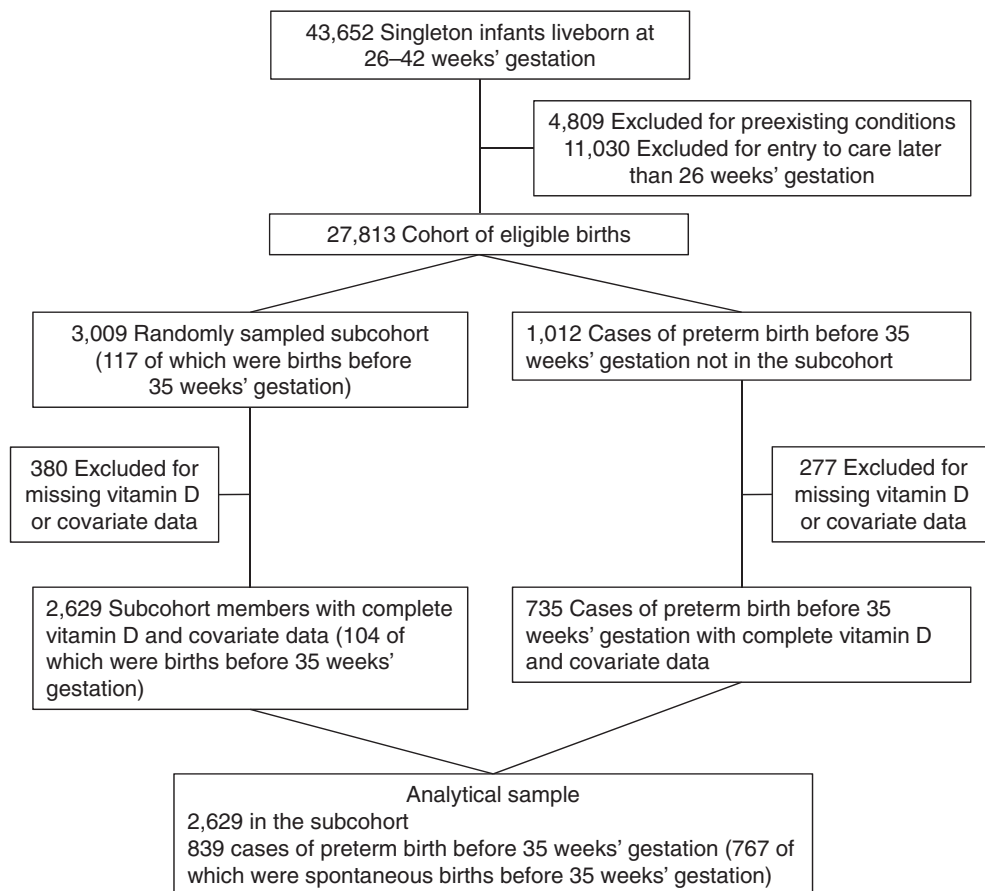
43,652 Singleton infants liveborn at 26–42 weeks' gestation

4,809 Excluded for preexisting conditions
11,030 Excluded for entry to care later than 26 weeks' gestation

27,813 Cohort of eligible births

3,009 Randomly sampled subcohort (117 of which were births before 35 weeks' gestation)

1,012 Cases of preterm birth before 35 weeks' gestation not in the subcohort

380 Excluded for missing vitamin D or covariate data

277 Excluded for missing vitamin D or covariate data

2,629 Subcohort members with complete vitamin D and covariate data (104 of which were births before 35 weeks' gestation)

735 Cases of preterm birth before 35 weeks' gestation with complete vitamin D and covariate data

Analytical sample
2,629 in the subcohort
839 cases of preterm birth before 35 weeks' gestation (767 of which were spontaneous births before 35 weeks' gestation)